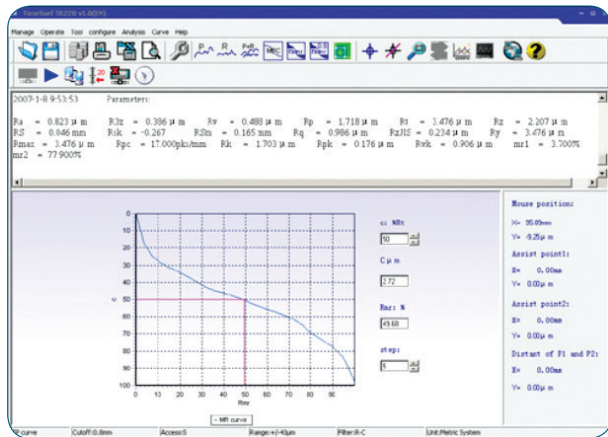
TimeSurf TR220 v1.0(EN)

Manage Operate Tool configure Analysis Curve Help

2007-1-8 9:53:53 Parameters:

Ra = 0.823 μ m R3z = 0.386 μ m Rv = 0.488 μ m Rp = 1.718 μ m Rt = 3.476 μ m Rz = 2.207 μ m
RS = 0.046 mm Rsk = -0.267 RSm = 0.165 mm Rq = 0.986 μ m RzJIS = 0.234 μ m Ry = 3.476 μ m
Rmax = 3.476 μ m Rpc = 17.000pks/mm Rk = 1.703 μ m Rpk = 0.176 μ m Rvk = 0.906 μ m mr1 = 3.700%
mr2 = 77.900%

0
10
20
30
40
50
60
70
80
90
100
c
0 10 20 30 40 50 60 70 80 90
Rmr

MR curve

c: MRt
50
C μ m
2.72
Rmr: %
49.68
step:
5

Mouse position:
X= 95.00mm
Y= 0.25μ m
Assist point1:
X= 0.00mm
Y= 0.00μ m
Assist point2:
X= 0.00mm
Y= 0.00μ m
Distant of P1 and P2:
X= 0.00mm
Y= 0.00μ m

R curve | Cutoff:0.8mm | Access:S | Range:+/-40μm | Filter:R-C | Unit:Metric System